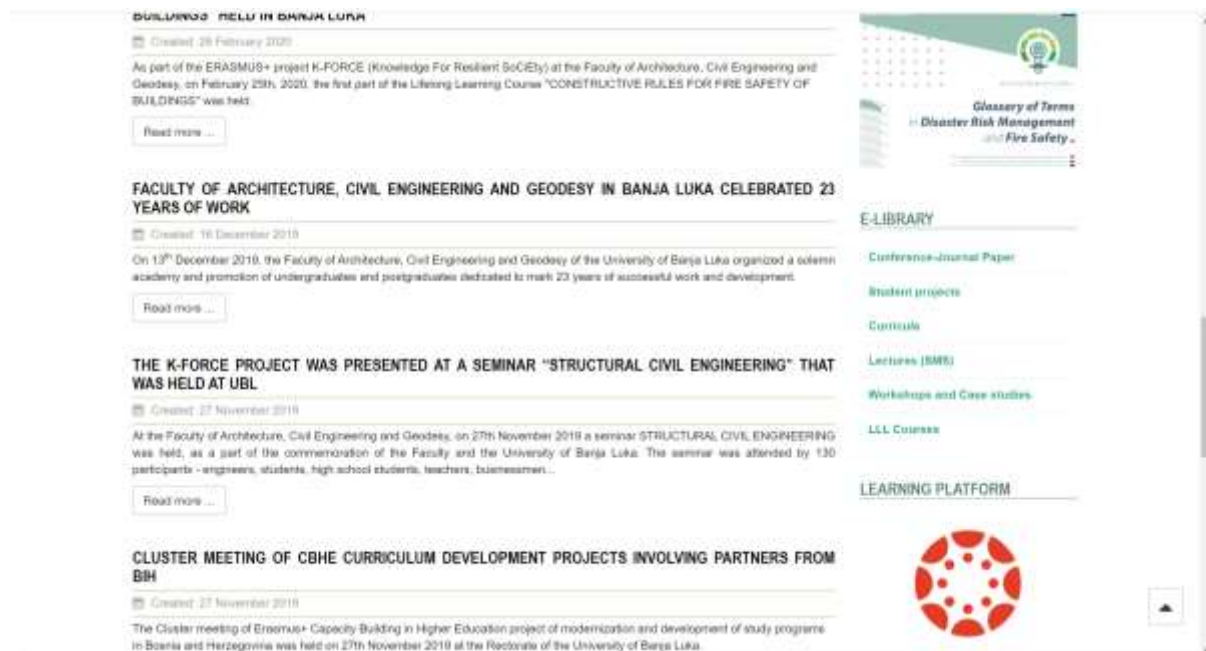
BUILDINGS" HELD IN BANJA LUKA

Created: 28 February 2020

As part of the ERASMUS+ project K-FORCE (Knowledge For Resilient SoCiEty) at the Faculty of Architecture, Civil Engineering and Geodesy, on February 25th, 2020, the first part of the Lifelong Learning Course "CONSTRUCTIVE RULES FOR FIRE SAFETY OF BUILDINGS" was held.

Read more ...

FACULTY OF ARCHITECTURE, CIVIL ENGINEERING AND GEODESY IN BANJA LUKA CELEBRATED 23 YEARS OF WORK

Created: 16 December 2019

On 13th December 2019, the Faculty of Architecture, Civil Engineering and Geodesy of the University of Banja Luka organized a solemn academy and promotion of undergraduates and postgraduates dedicated to mark 23 years of successful work and development.

Read more ...

THE K-FORCE PROJECT WAS PRESENTED AT A SEMINAR "STRUCTURAL CIVIL ENGINEERING" THAT WAS HELD AT UBL

Created: 27 November 2019

At the Faculty of Architecture, Civil Engineering and Geodesy, on 27th November 2019 a seminar STRUCTURAL CIVIL ENGINEERING was held, as a part of the commemoration of the Faculty and the University of Banja Luka. The seminar was attended by 130 participants - engineers, students, high school students, teachers, businessmen...

Read more ...

CLUSTER MEETING OF CBHE CURRICULUM DEVELOPMENT PROJECTS INVOLVING PARTNERS FROM BIH

Created: 27 November 2019

The Cluster meeting of Erasmus+ Capacity Building in Higher Education project of modernization and development of study programs in Bosnia and Herzegovina was held on 27th November 2019 at the Rectorate of the University of Banja Luka.

Glossary of Terms in Disaster Risk Management and Fire Safety

E-LIBRARY

Conference-Journal Paper

Student projects

Curricula

Lectures (SMS)

Workshops and Case studies

LLL Courses

LEARNING PLATFORM